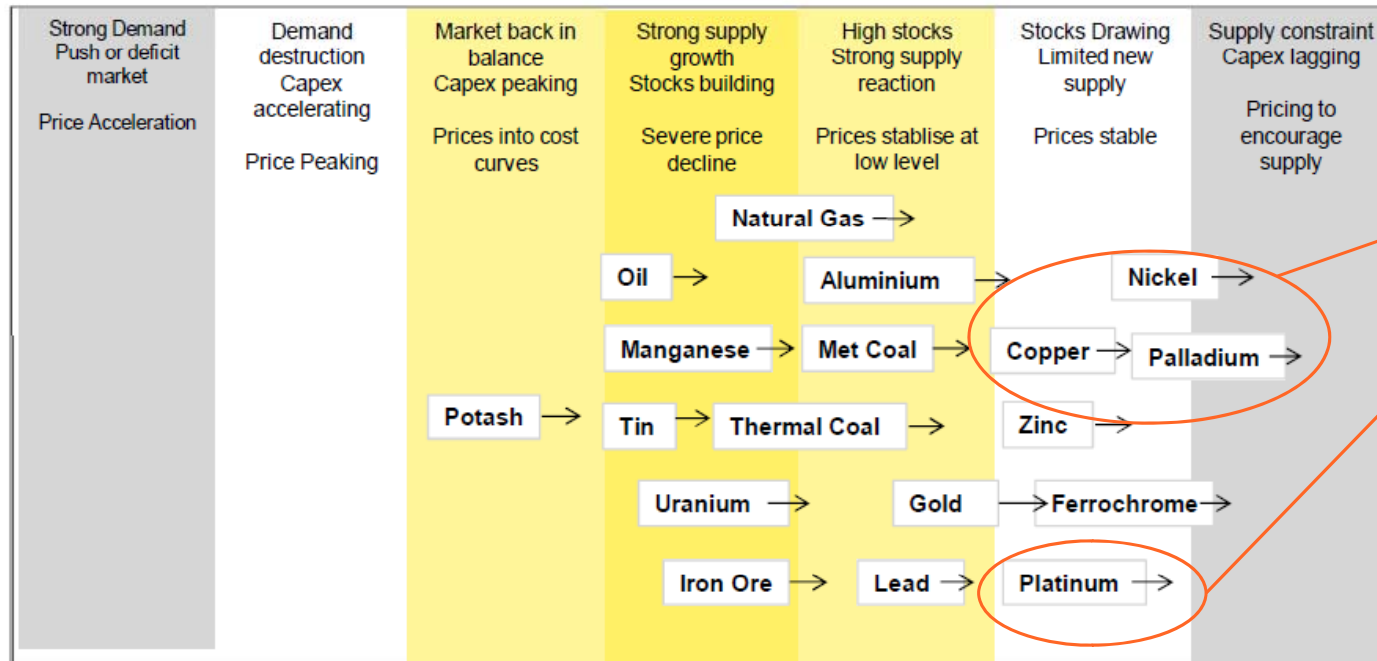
Strong Demand Push or deficit market

Price Acceleration

Demand destruction Capex accelerating

Price Peaking

Market back in balance Capex peaking

Prices into cost curves

Strong supply growth Stocks building

Severe price decline

High stocks Strong supply reaction

Prices stablise at low level

Stocks Drawing Limited new supply

Prices stable

Supply constraint Capex lagging

Pricing to encourage supply

Natural Gas

Oil

Aluminium

Nickel

Manganese

Met Coal

Copper

Palladium

Potash

Tin

Thermal Coal

Zinc

Uranium

Gold

Ferrochrome

Iron Ore

Lead

Platinum